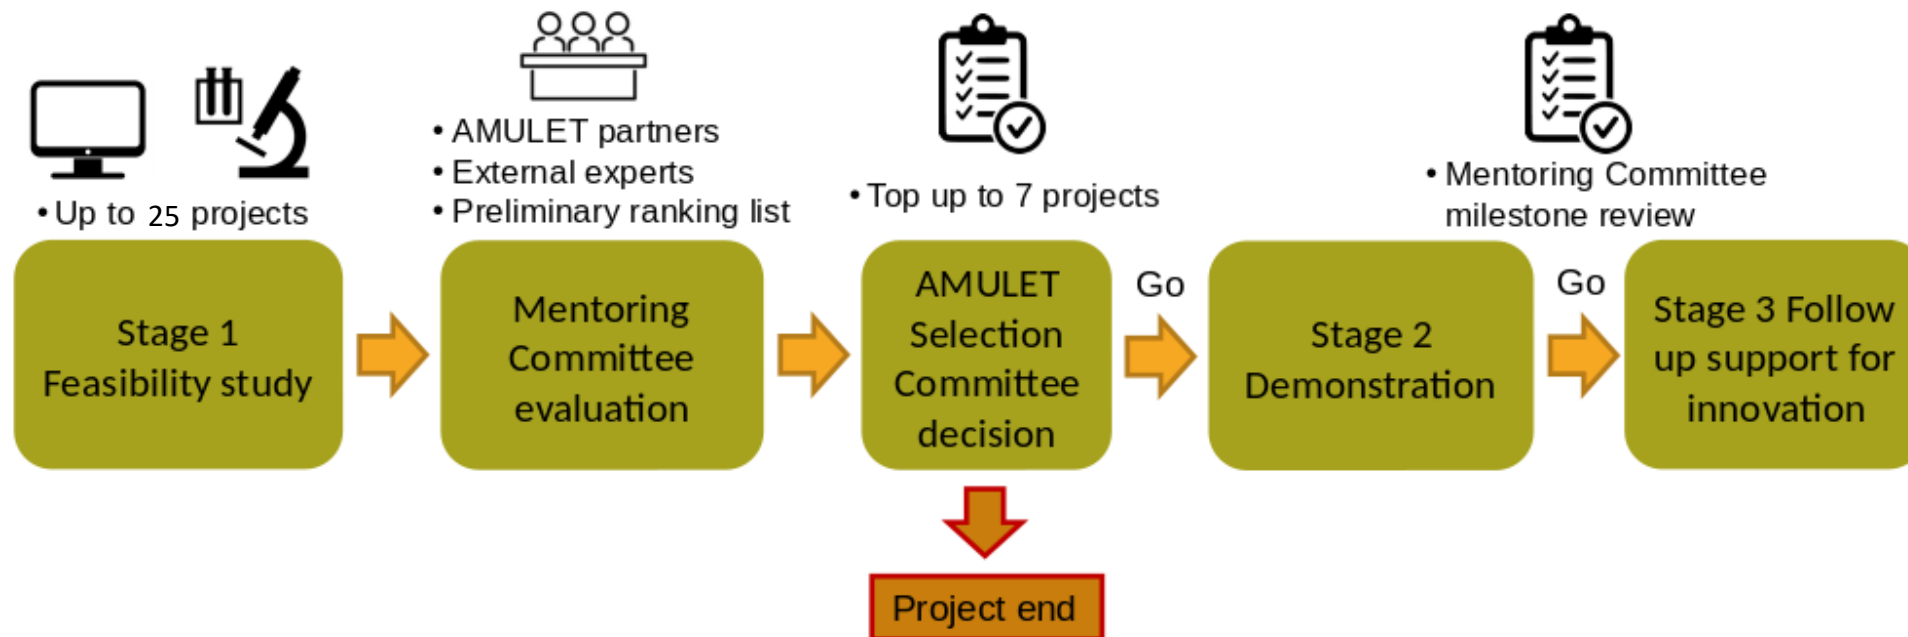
• Up to 25 projects

• AMULET partners
• External experts
• Preliminary ranking list

• Top up to 7 projects

• Mentoring Committee milestone review

Stage 1 Feasibility study

Mentoring Committee evaluation

AMULET Selection Committee decision

Go

Stage 2 Demonstration

Go

Stage 3 Follow up support for innovation

Project end